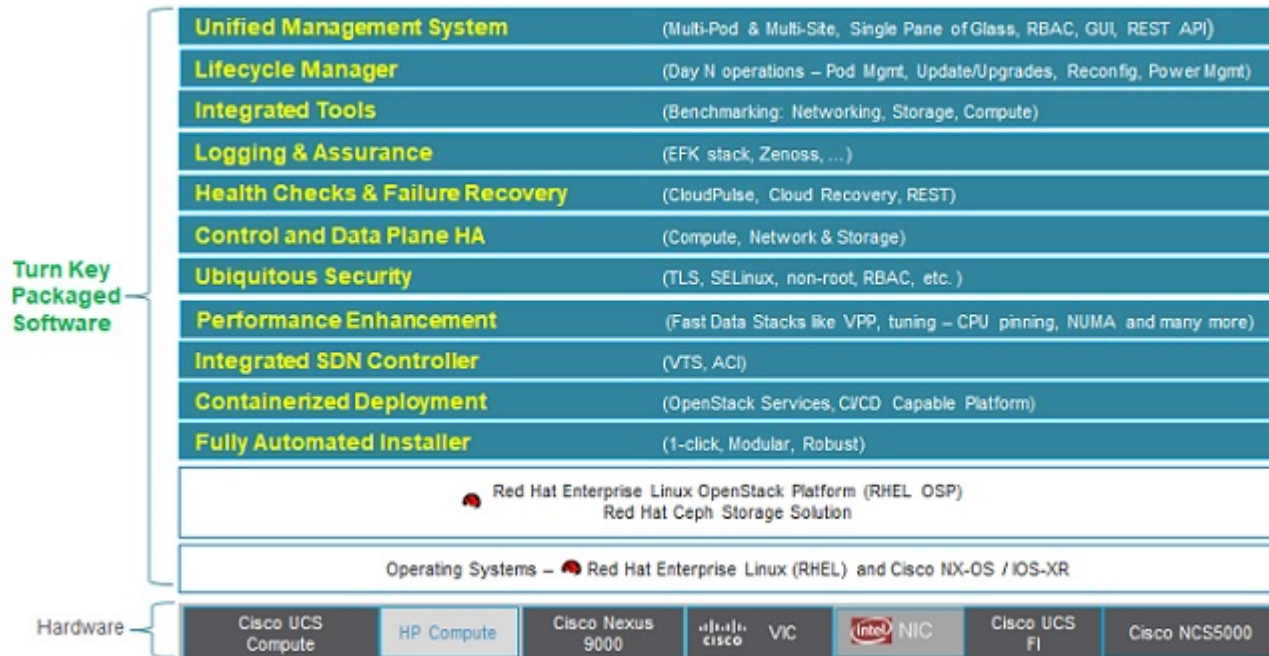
Turn Key Packaged Software

Unified Management System (Multi-Pod & Multi-Site, Single Pane of Glass, RBAC, GUI, REST API)

Lifecycle Manager (Day N operations – Pod Mgmt, Update/Upgrades, Reconfig, Power Mgmt)

Integrated Tools (Benchmarking: Networking, Storage, Compute)

Logging & Assurance (EFK stack, Zenoss, ...)

Health Checks & Failure Recovery (CloudPulse, Cloud Recovery, REST)

Control and Data Plane HA (Compute, Network & Storage)

Ubiquitous Security (TLS, SELinux, non-root, RBAC, etc.)

Performance Enhancement (Fast Data Stacks like VPP, tuning – CPU pinning, NUMA and many more)

Integrated SDN Controller (VTS, ACI)

Containerized Deployment (OpenStack Services, CI/CD Capable Platform)

Fully Automated Installer (1-click, Modular, Robust)

Red Hat Enterprise Linux OpenStack Platform (RHEL OSP)
Red Hat Ceph Storage Solution

Operating Systems – Red Hat Enterprise Linux (RHEL) and Cisco NX-OS / IOS-XR

Hardware

| Cisco UCS Compute | HP Compute | Cisco Nexus 9000 | cisco VIC | intel NIC | Cisco UCS FI | Cisco NCS5000 |